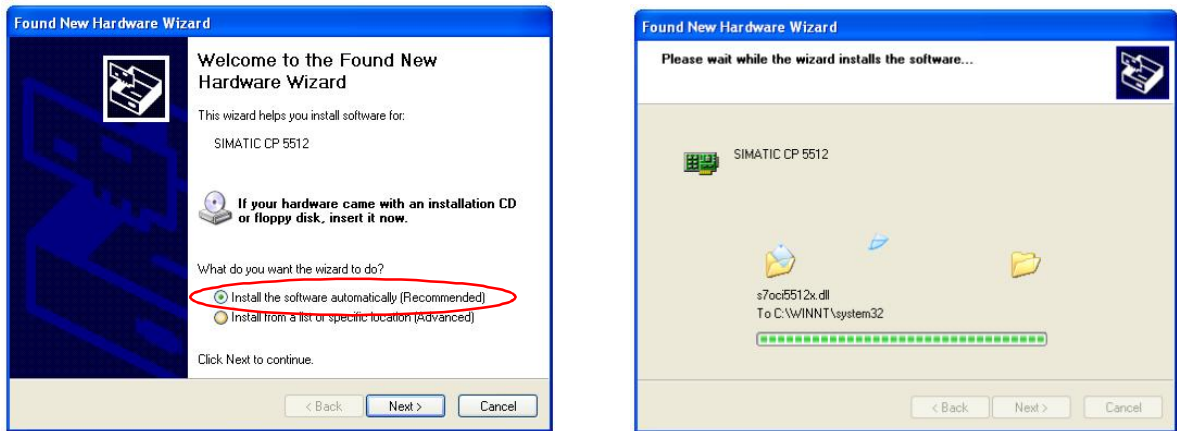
Found New Hardware Wizard

Welcome to the Found New Hardware Wizard

This wizard helps you install software for:

SIMATIC CP 5512

If your hardware came with an installation CD or floppy disk, insert it now.

What do you want the wizard to do?

Install the software automatically (Recommended)

Install from a list or specific location (Advanced)

Click Next to continue.

< Back

Next >

Cancel

Found New Hardware Wizard

Please wait while the wizard installs the software...

SIMATIC CP 5512

s7oci5512x.dll
To C:\WINNT\system32

< Back

Next >

Cancel